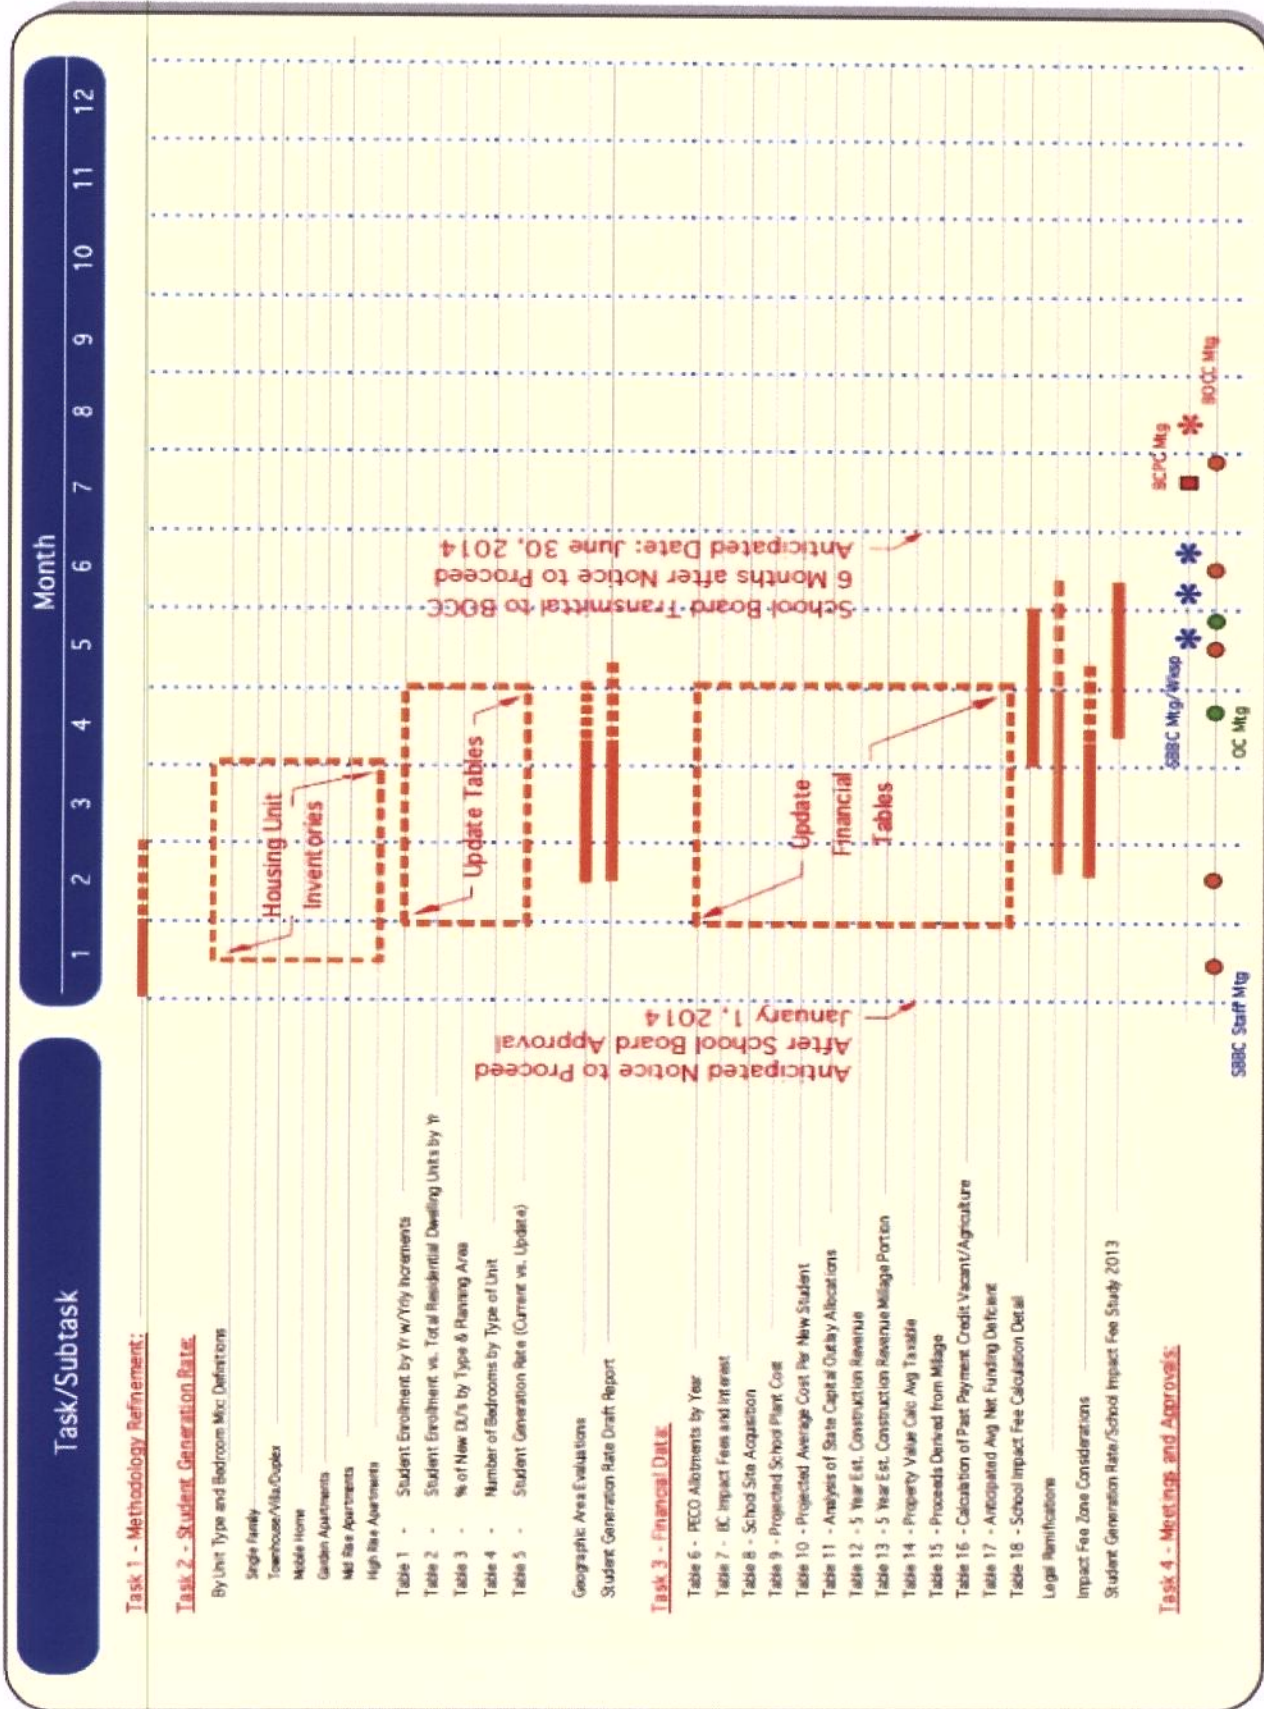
Task/Subtask

Task 1 - Methodology Refinement:

Task 2 - Student Generation Rate:

By Unit Type and Bedroom Mix: Definitions

Single Family
Townhouse/Villa/Duplex
Mobile Home
Garden Apartments
Mid Rise Apartments
High Rise Apartments

Table 1 - Student Enrollment by Yr w/Yrly Increments
Table 2 - Student Enrollment vs. Total Residential Dwelling Units by Yr
Table 3 - % of New DU's by Type & Planning Area
Table 4 - Number of Bedrooms by Type of Unit
Table 5 - Student Generation Rate (Current vs. Update)

Geographic Area Evaluations
Student Generation Rate Draft Report

Task 3 - Financial Data:

Table 6 - PECO Allotments by Year
Table 7 - BC Impact Fees and Interest
Table 8 - School Site Acquisition
Table 9 - Projected School Plant Cost
Table 10 - Projected Average Cost Per New Student
Table 11 - Analysis of State Capital Outlay Allocations
Table 12 - 5 Year Est. Construction Revenue
Table 13 - 5 Year Est. Construction Revenue Millage Portion
Table 14 - Property Value Calc Avg Taxable
Table 15 - Proceeds Derived from Millage
Table 16 - Calculation of Past Payment Credit Vacant/Agriculture
Table 17 - Anticipated Avg Net Funding Deficient
Table 18 - School Impact Fee Calculation Detail

Legal Ramifications

Impact Fee Zone Considerations
Student Generation Rate/School Impact Fee Study 2013

Task 4 - Meetings and Approvals:

Month

1 2 3 4 5 6 7 8 9 10 11 12

Housing Unit Inventories

Update Tables

Update Financial Tables

Anticipated Notice to Proceed After School Board Approval January 1, 2014

School Board Transmittal to BOCC 6 Months after Notice to Proceed Anticipated Date: June 30, 2014

SBBC Staff Mtg
SBBC Mtg/Wksp
OC Mtg
SCPC Mtg
BOCC Mtg